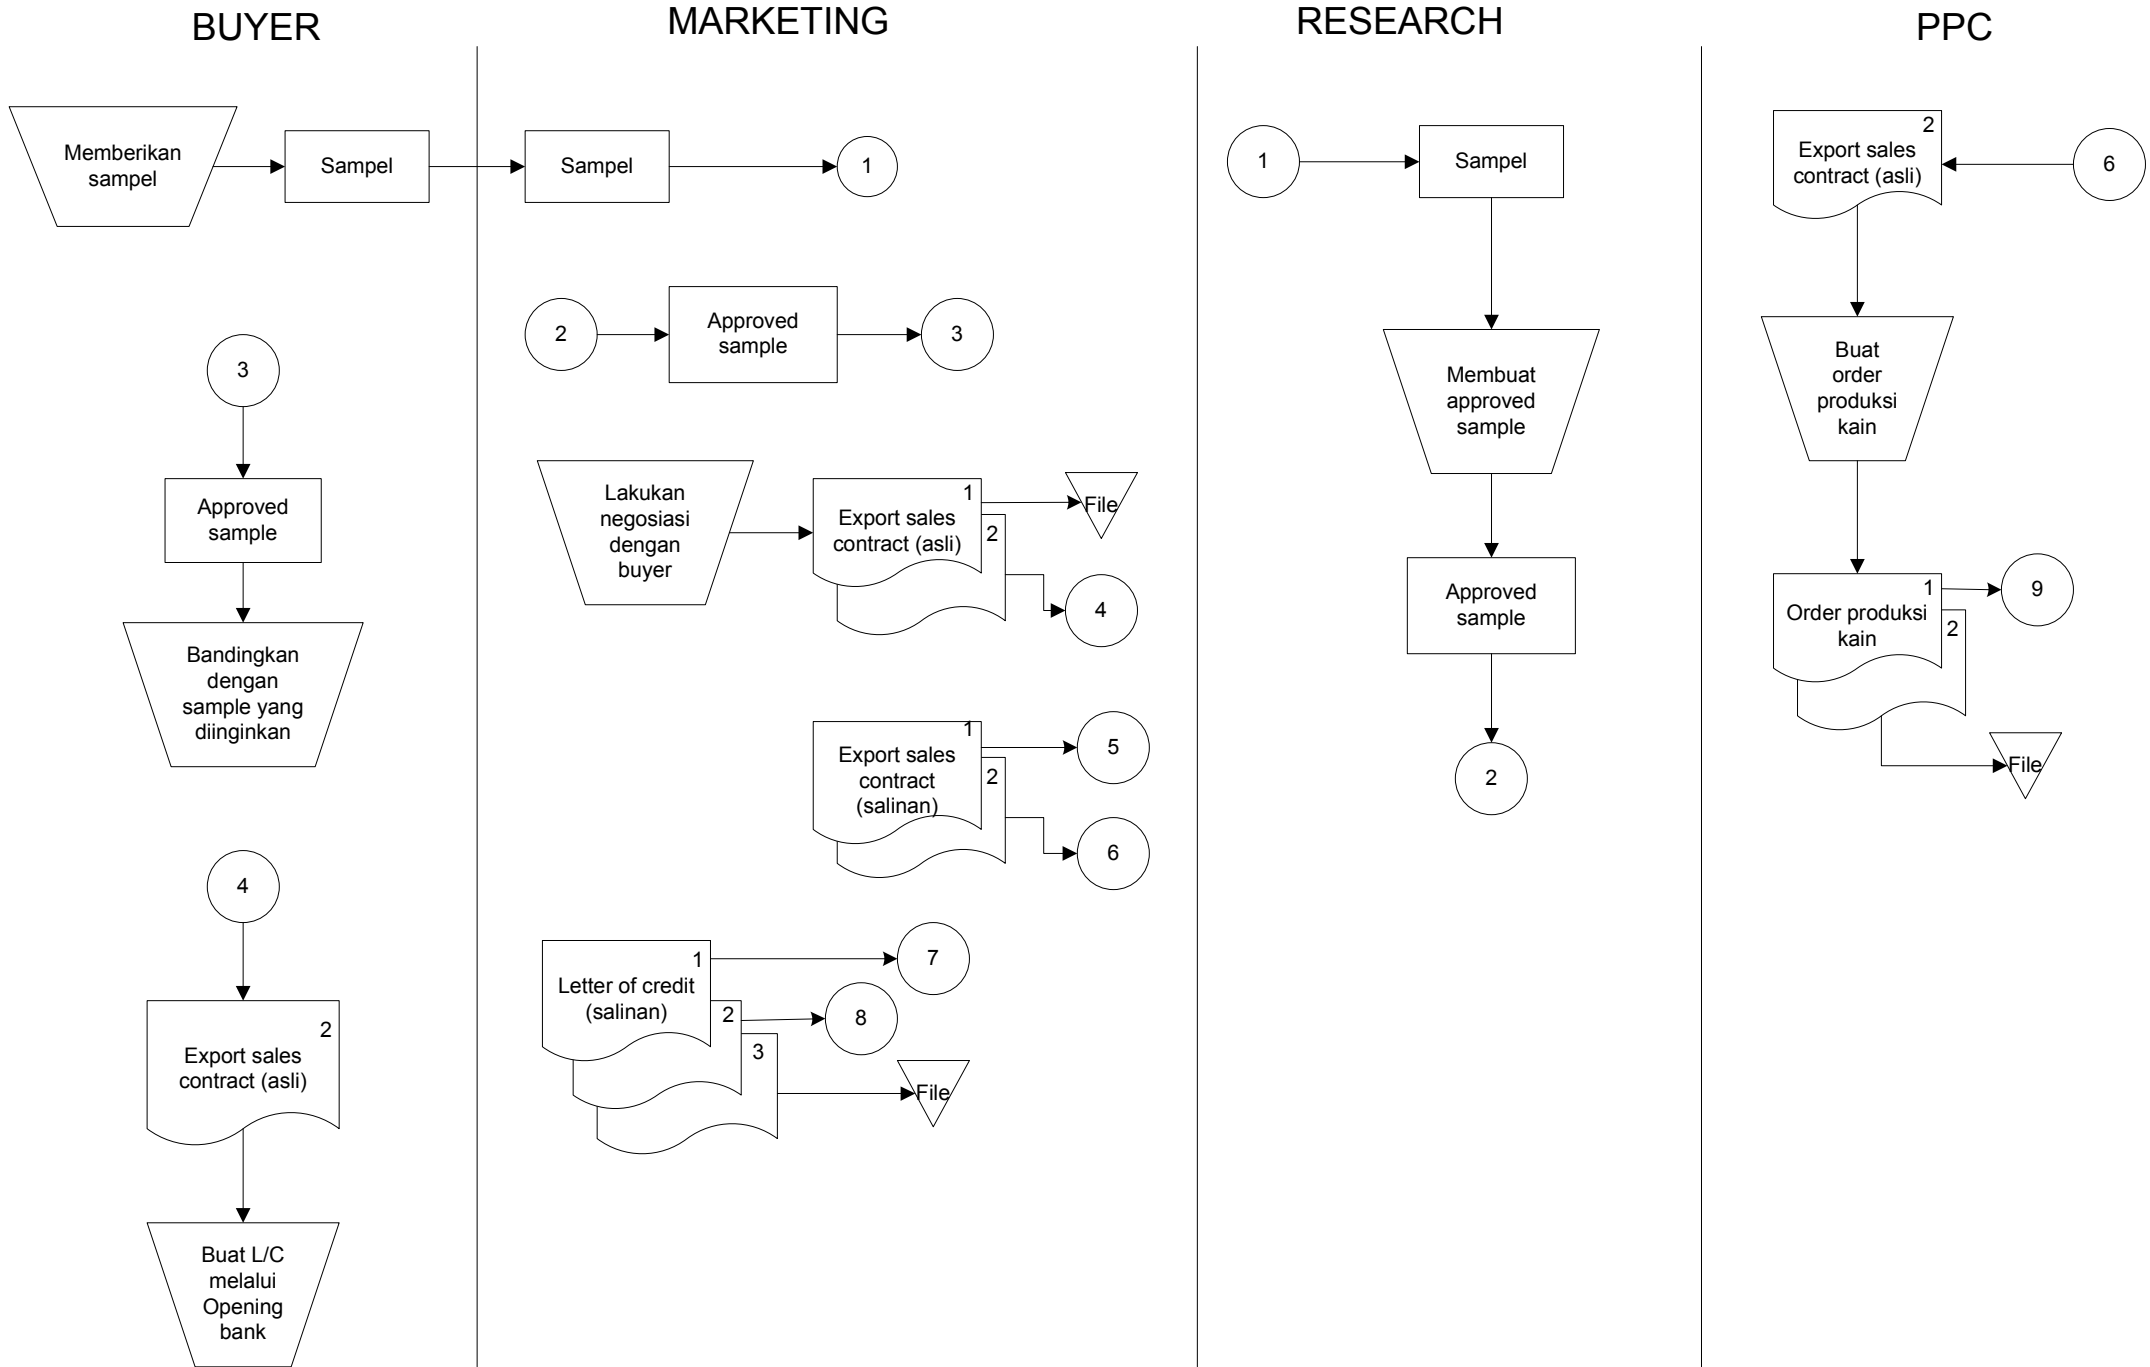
BUYER

Memberikan sampel

Sampel

3

Approved sample

Bandingkan dengan sample yang diinginkan

4

2

Export sales contract (asli)

Buat L/C melalui Opening bank

MARKETING

Sampel

1

2

Approved sample

3

Lakukan negosiasi dengan buyer

1

Export sales contract (asli)

2

File

4

1

Export sales contract (salinan)

2

5

6

1

Letter of credit (salinan)

2

3

7

8

File

RESEARCH

1

Sampel

Membuat approved sample

Approved sample

2

PPC

2

Export sales contract (asli)

6

Buat order produksi kain

1

Order produksi kain

2

9

File